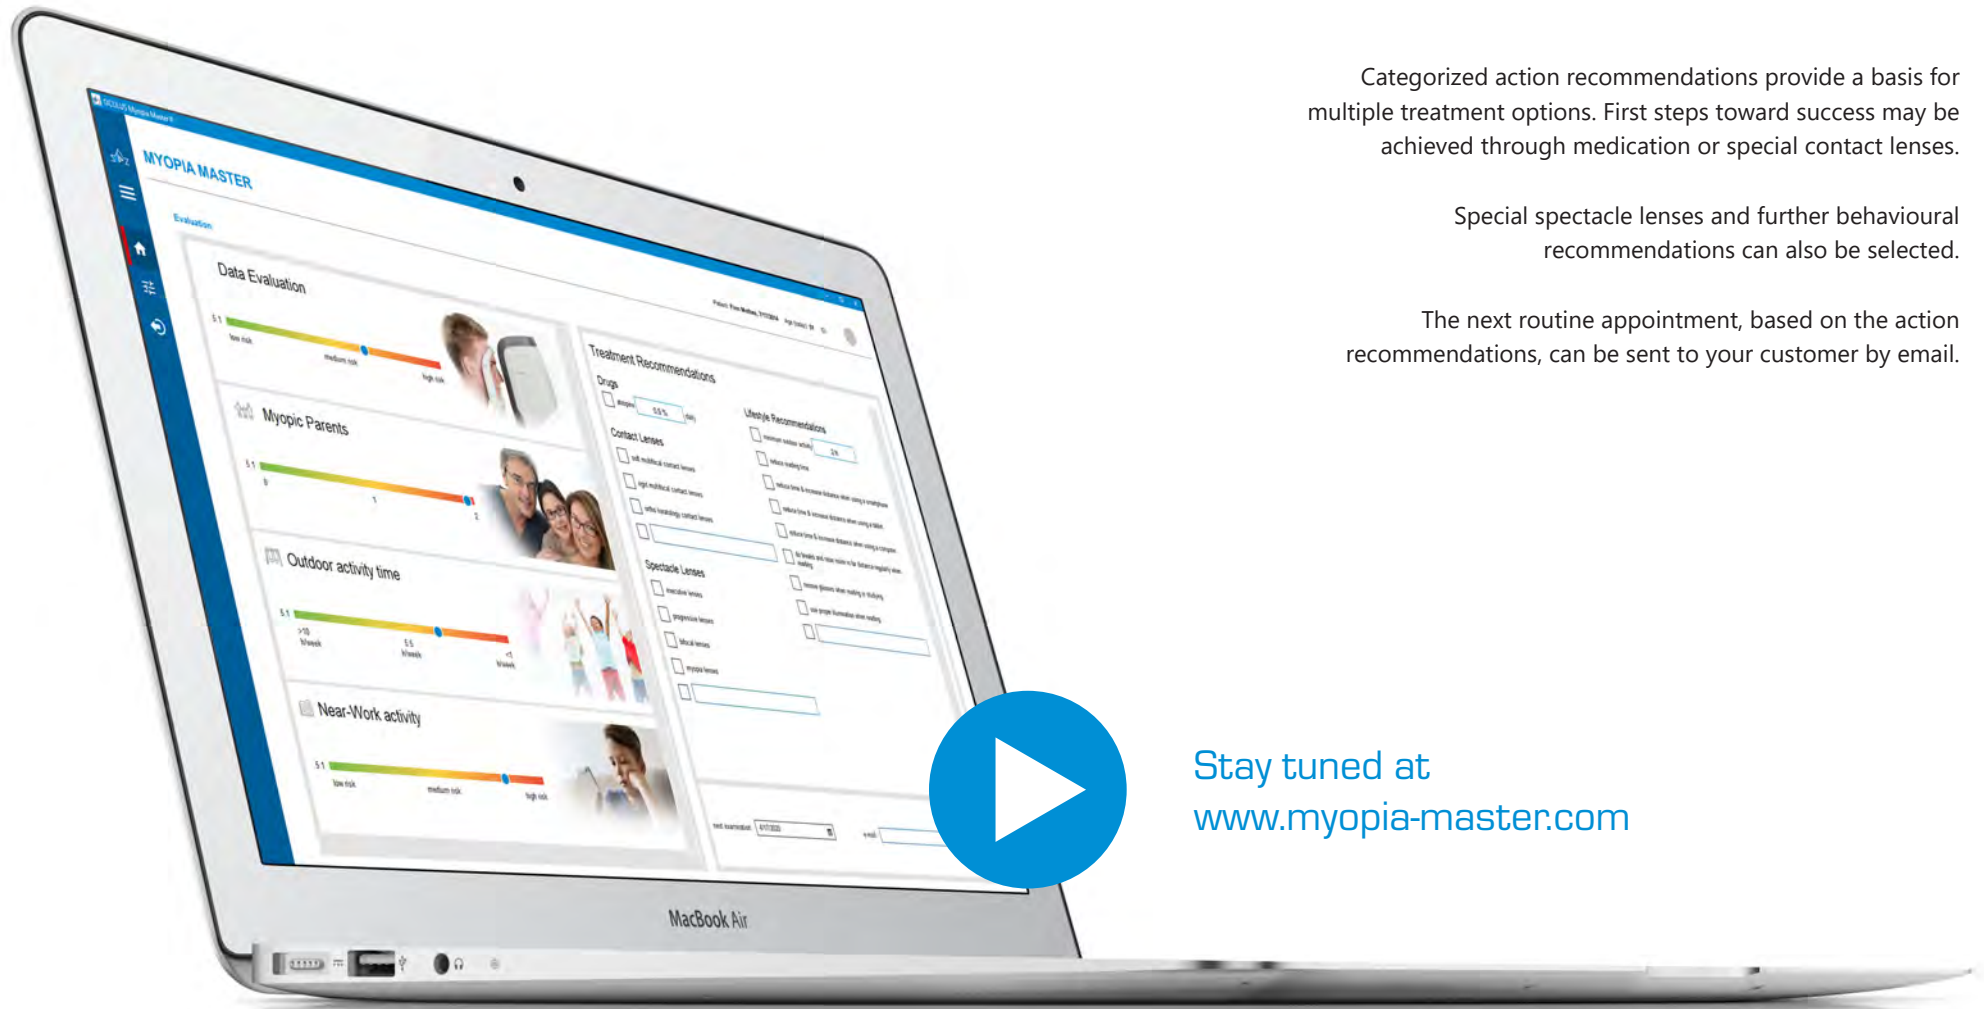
MYOPIA MASTER

Evaluation

Data Evaluation

low risk medium risk high risk

Myopic Parents

Outdoor activity time

Near-Work activity

low risk medium risk high risk

Treatment Recommendations

Drugs

Contact Lenses

Spectacle Lenses

Lifestyle Recommendations

MacBook Air

Categorized action recommendations provide a basis for multiple treatment options. First steps toward success may be achieved through medication or special contact lenses.

Special spectacle lenses and further behavioural recommendations can also be selected.

The next routine appointment, based on the action recommendations, can be sent to your customer by email.

Stay tuned at
www.myopia-master.com